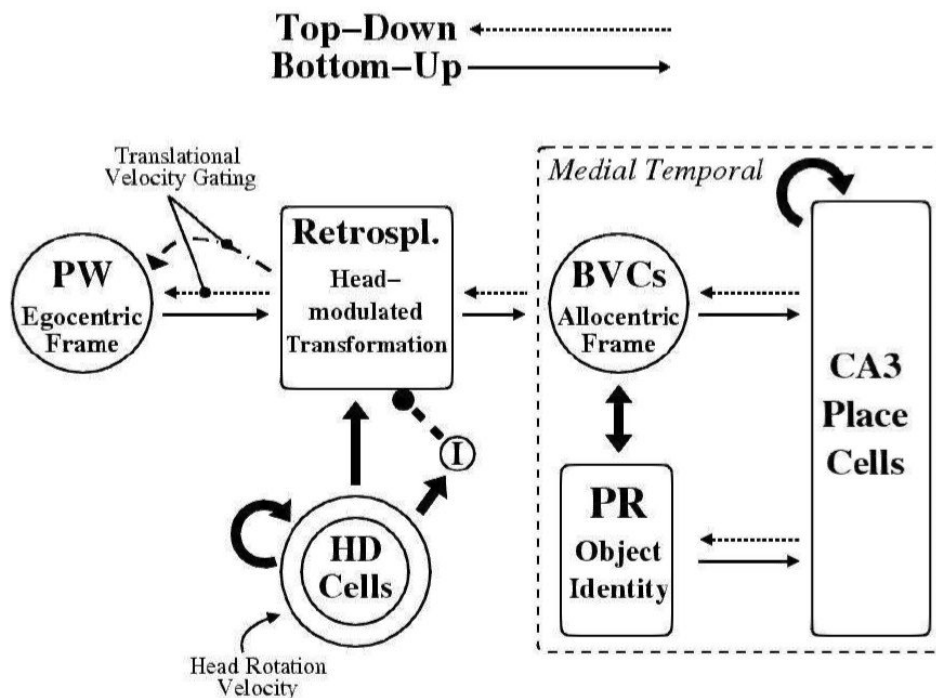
Top–Down
Bottom–Up

Translational Velocity Gating

PW
Egocentric Frame

Retrospl.
Head–modulated Transformation

Medial Temporal

BVCs
Allocentric Frame

CA3
Place
Cells

I

PR
Object
Identity

HD
Cells

Head Rotation Velocity